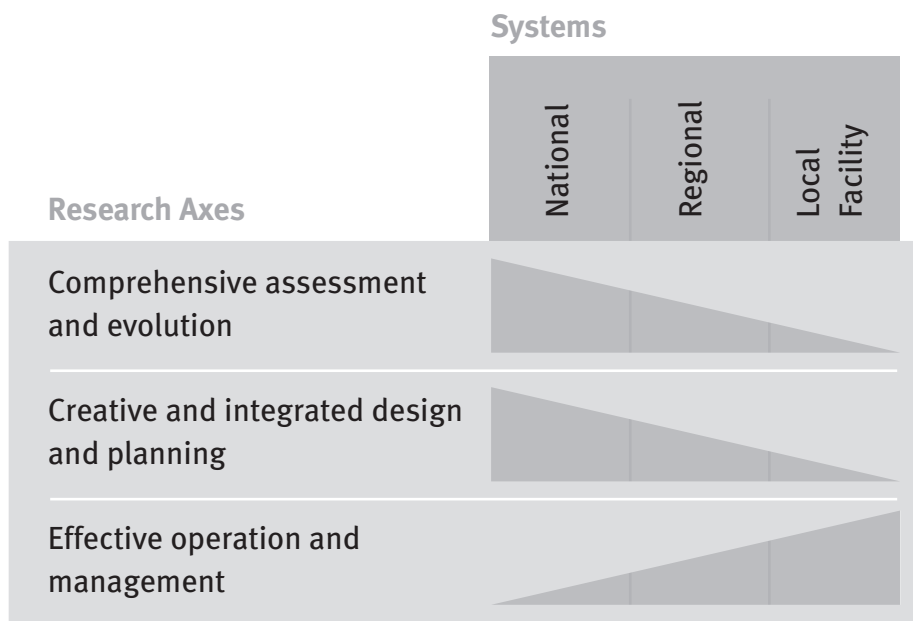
Systems

| Research Axes | National | Regional | Local Facility |
|---|---|---|---|
| Comprehensive assessment and evolution | | | |
| Creative and integrated design and planning | | | |
| Effective operation and management | | | |